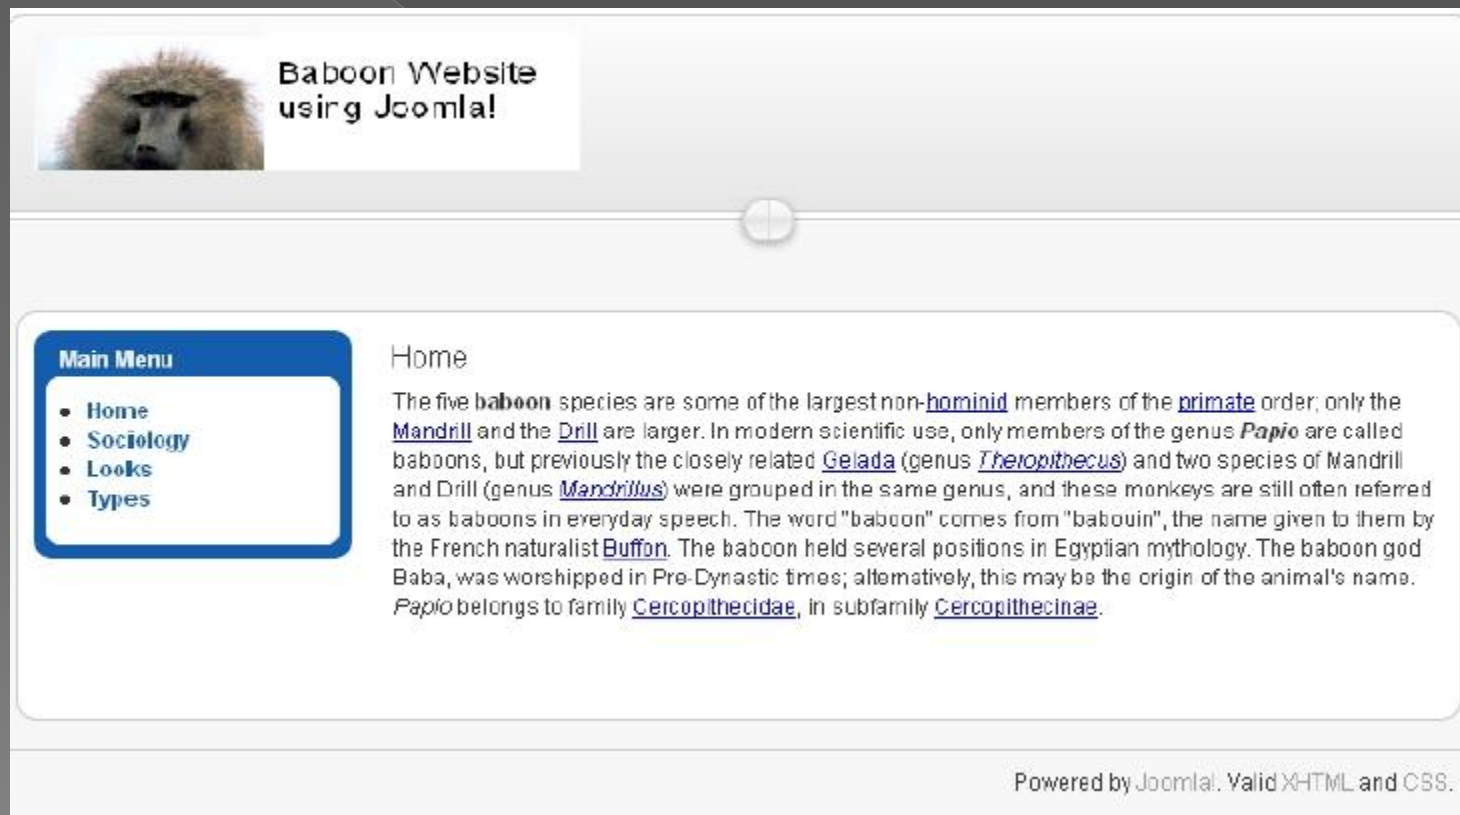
Baboon Website using Joomla!

Main Menu

- Home
- Sociology
- Looks
- Types

Home

The five **baboon** species are some of the largest non-hominid members of the primate order; only the Mandrill and the Drill are larger. In modern scientific use, only members of the genus ***Papio*** are called baboons, but previously the closely related Gelada (genus *Theropithecus*) and two species of Mandrill and Drill (genus *Mandrillus*) were grouped in the same genus, and these monkeys are still often referred to as baboons in everyday speech. The word "baboon" comes from "babouin", the name given to them by the French naturalist Buffon. The baboon held several positions in Egyptian mythology. The baboon god Baba, was worshipped in Pre-Dynastic times; alternatively, this may be the origin of the animal's name. *Papio* belongs to family Cercopithecidae, in subfamily Cercopithecinae.

Powered by Joomla!. Valid XHTML and CSS.